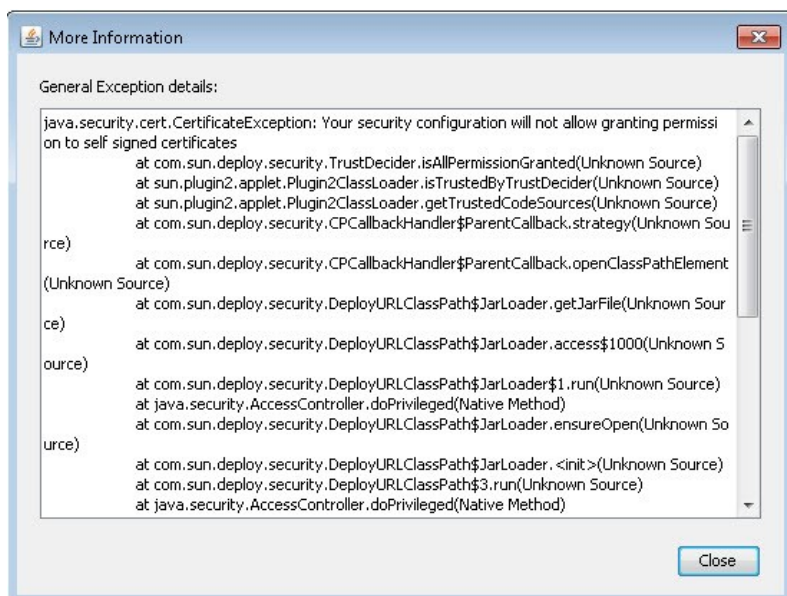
More Information

General Exception details:

java.security.cert.CertificateException: Your security configuration will not allow granting permission to self signed certificates
at com.sun.deploy.security.TrustDecider.isAllPermissionGranted(Unknown Source)
at sun.plugin2.applet.Plugin2ClassLoader.isTrustedByTrustDecider(Unknown Source)
at sun.plugin2.applet.Plugin2ClassLoader.getTrustedCodeSources(Unknown Source)
at com.sun.deploy.security.CPCallbackHandler$ParentCallback.strategy(Unknown Source)
at com.sun.deploy.security.CPCallbackHandler$ParentCallback.openClassPathElement(Unknown Source)
at com.sun.deploy.security.DeployURLClassPath$JarLoader.getJarFile(Unknown Source)
at com.sun.deploy.security.DeployURLClassPath$JarLoader.access$1000(Unknown Source)
at com.sun.deploy.security.DeployURLClassPath$JarLoader$1.run(Unknown Source)
at java.security.AccessController.doPrivileged(Native Method)
at com.sun.deploy.security.DeployURLClassPath$JarLoader.ensureOpen(Unknown Source)
at com.sun.deploy.security.DeployURLClassPath$JarLoader.<init>(Unknown Source)
at com.sun.deploy.security.DeployURLClassPath$3.run(Unknown Source)
at java.security.AccessController.doPrivileged(Native Method)

Close